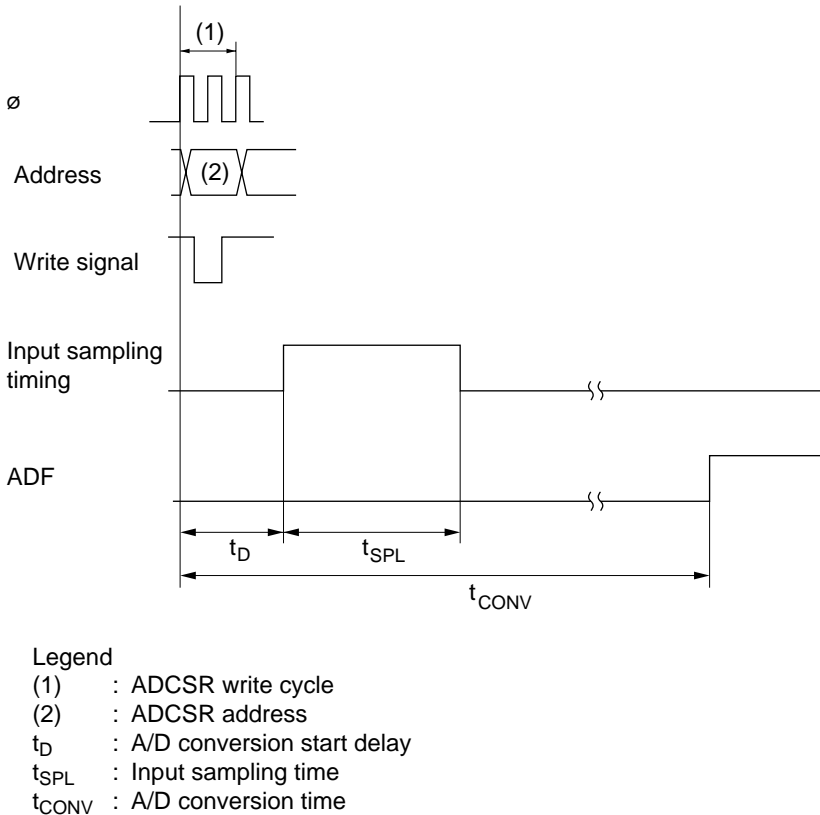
(1)

ø

Address

(2)

Write signal

Input sampling timing

ADF

$t_D$

$t_{SPL}$

$t_{CONV}$

Legend
(1) : ADCSR write cycle
(2) : ADCSR address
$t_D$ : A/D conversion start delay
$t_{SPL}$ : Input sampling time
$t_{CONV}$ : A/D conversion time